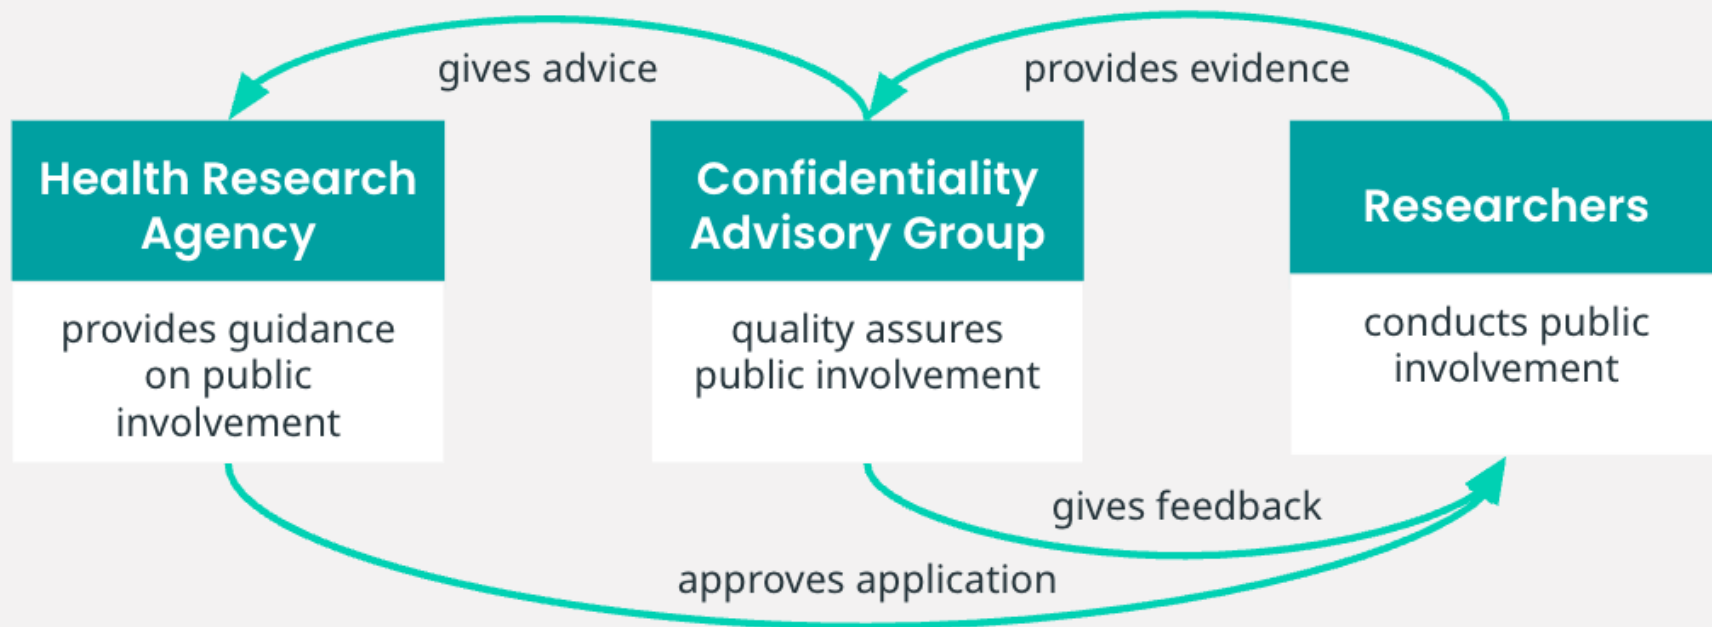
gives advice

provides evidence

Health Research Agency

provides guidance on public involvement

Confidentiality Advisory Group

quality assures public involvement

Researchers

conducts public involvement

gives feedback

approves application